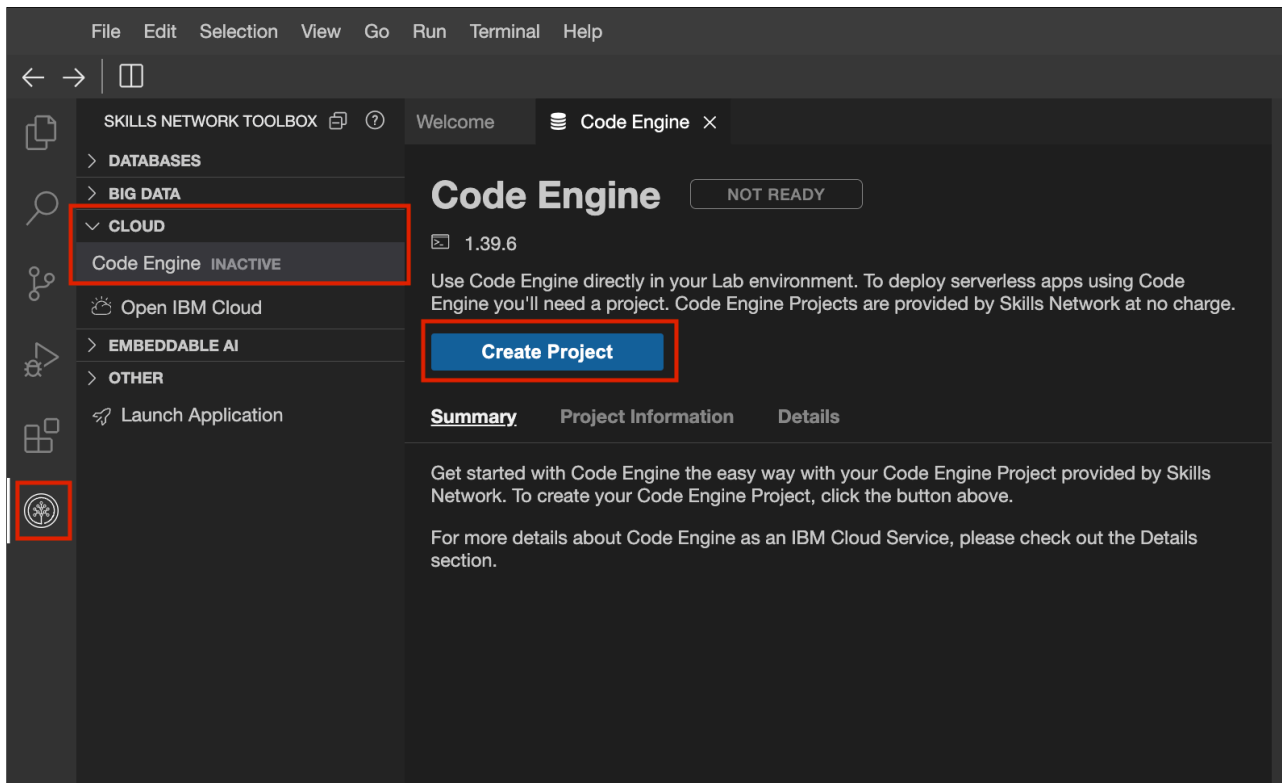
File Edit Selection View Go Run Terminal Help

SKILLS NETWORK TOOLBOX

DATABASES

BIG DATA

CLOUD

Code Engine INACTIVE

Open IBM Cloud

EMBEDDABLE AI

OTHER

Launch Application

Welcome

Code Engine

Code Engine NOT READY

1.39.6

Use Code Engine directly in your Lab environment. To deploy serverless apps using Code Engine you'll need a project. Code Engine Projects are provided by Skills Network at no charge.

Create Project

Summary Project Information Details

Get started with Code Engine the easy way with your Code Engine Project provided by Skills Network. To create your Code Engine Project, click the button above.

For more details about Code Engine as an IBM Cloud Service, please check out the Details section.